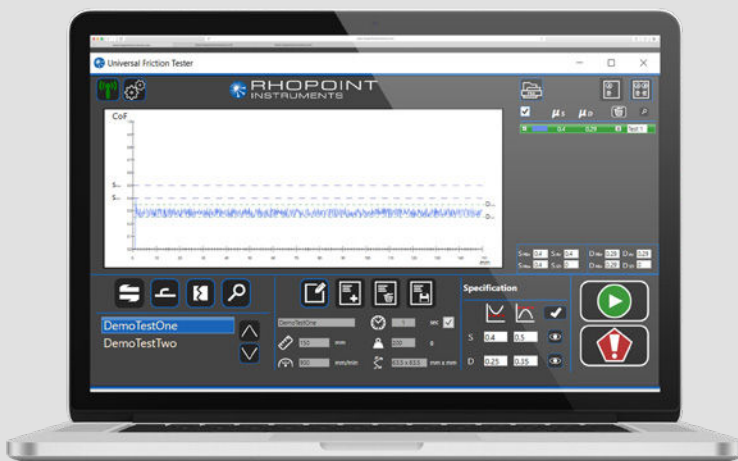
Universal Friction Tester

RHOPOINT INSTRUMENTS

CoF

$\mu_s$ $\mu_D$

0.4 0.25 Test 1

Specification

S 0.4 0.5

D 0.25 0.35

DemoTestOne

DemoTestTwo

DemoTestOne

150 mm

300 mm/min

sec

200 g

63.5 x 63.5 mm x mm